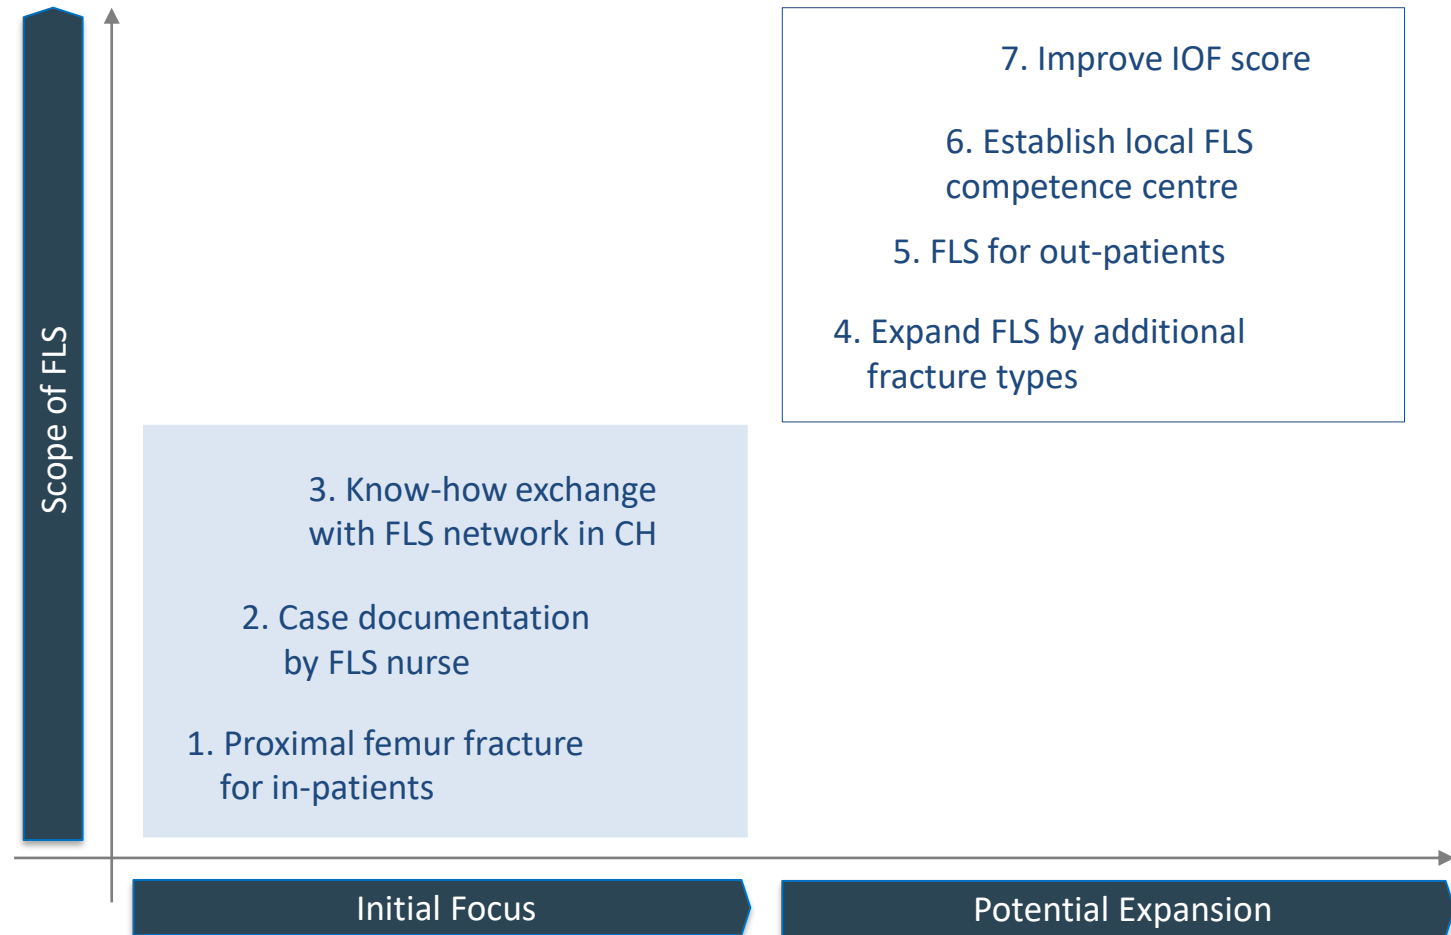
Scope of FLS

7. Improve IOF score

6. Establish local FLS competence centre

5. FLS for out-patients

4. Expand FLS by additional fracture types

3. Know-how exchange with FLS network in CH

2. Case documentation by FLS nurse

1. Proximal femur fracture for in-patients

Initial Focus

Potential Expansion